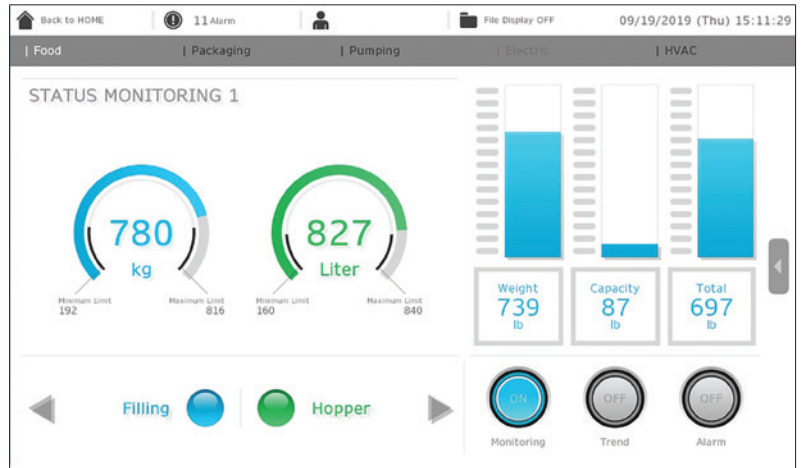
Back to HOME

11 Alarm

File Display OFF

09/19/2019 (Thu) 15:11:29

| Food | Packaging | Pumping | Electric | HVAC

STATUS MONITORING 1

780
kg

Minimum Limit
192

Maximum Limit
816

827
Liter

Minimum Limit
160

Maximum Limit
840

Weight
739
lb

Capacity
87
lb

Total
697
lb

Filling

Hopper

ON
Monitoring

OFF
Trend

OFF
Alarm